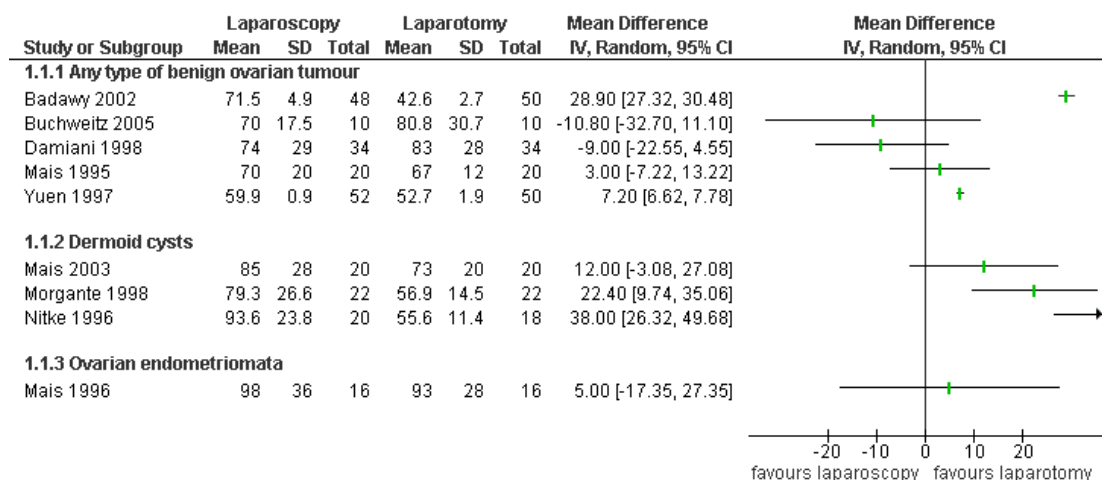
| Study or Subgroup | Laparoscopy Mean | Laparoscopy SD | Laparoscopy Total | Laparotomy Mean | Laparotomy SD | Laparotomy Total | Mean Difference IV, Random, 95% CI |
|---|---|---|---|---|---|---|---|
| **1.1.1 Any type of benign ovarian tumour** | | | | | | | |
| Badawy 2002 | 71.5 | 4.9 | 48 | 42.6 | 2.7 | 50 | 28.90 [27.32, 30.48] |
| Buchweitz 2005 | 70 | 17.5 | 10 | 80.8 | 30.7 | 10 | -10.80 [-32.70, 11.10] |
| Damiani 1998 | 74 | 29 | 34 | 83 | 28 | 34 | -9.00 [-22.55, 4.55] |
| Mais 1995 | 70 | 20 | 20 | 67 | 12 | 20 | 3.00 [-7.22, 13.22] |
| Yuen 1997 | 59.9 | 0.9 | 52 | 52.7 | 1.9 | 50 | 7.20 [6.62, 7.78] |
| **1.1.2 Dermoid cysts** | | | | | | | |
| Mais 2003 | 85 | 28 | 20 | 73 | 20 | 20 | 12.00 [-3.08, 27.08] |
| Morgante 1998 | 79.3 | 26.6 | 22 | 56.9 | 14.5 | 22 | 22.40 [9.74, 35.06] |
| Nitke 1996 | 93.6 | 23.8 | 20 | 55.6 | 11.4 | 18 | 38.00 [26.32, 49.68] |
| **1.1.3 Ovarian endometriomata** | | | | | | | |
| Mais 1996 | 98 | 36 | 16 | 93 | 28 | 16 | 5.00 [-17.35, 27.35] |

Mean Difference
IV, Random, 95% CI

-20 -10 0 10 20
favours laparoscopy favours laparotomy